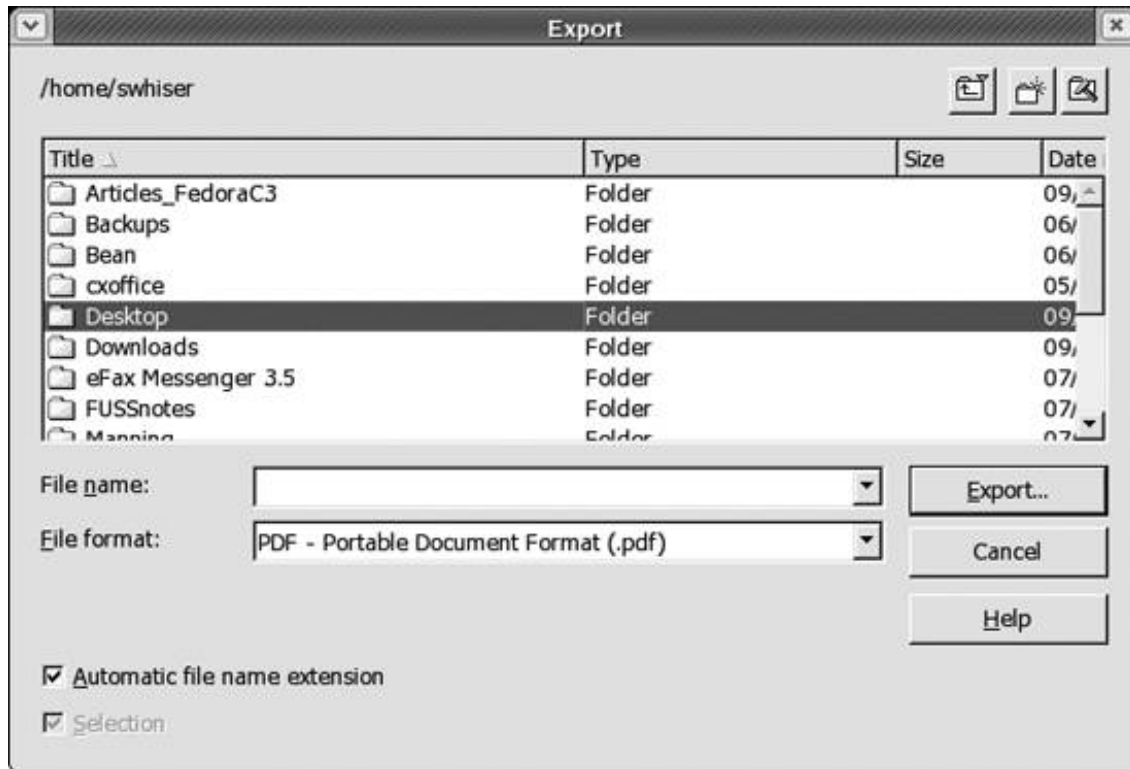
Export

/home/swhiser

| Title | Type | Size | Date |
|---|---|---|---|
| Articles_FedoraC3 | Folder | | 09/ |
| Backups | Folder | | 06/ |
| Bean | Folder | | 06/ |
| cxoffice | Folder | | 05/ |
| Desktop | Folder | | 09/ |
| Downloads | Folder | | 09/ |
| eFax Messenger 3.5 | Folder | | 07/ |
| FUSSnotes | Folder | | 07/ |
| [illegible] | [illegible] | | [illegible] |

File name:

Export...

File format: PDF - Portable Document Format (.pdf)

Cancel

Help

Automatic file name extension

Selection